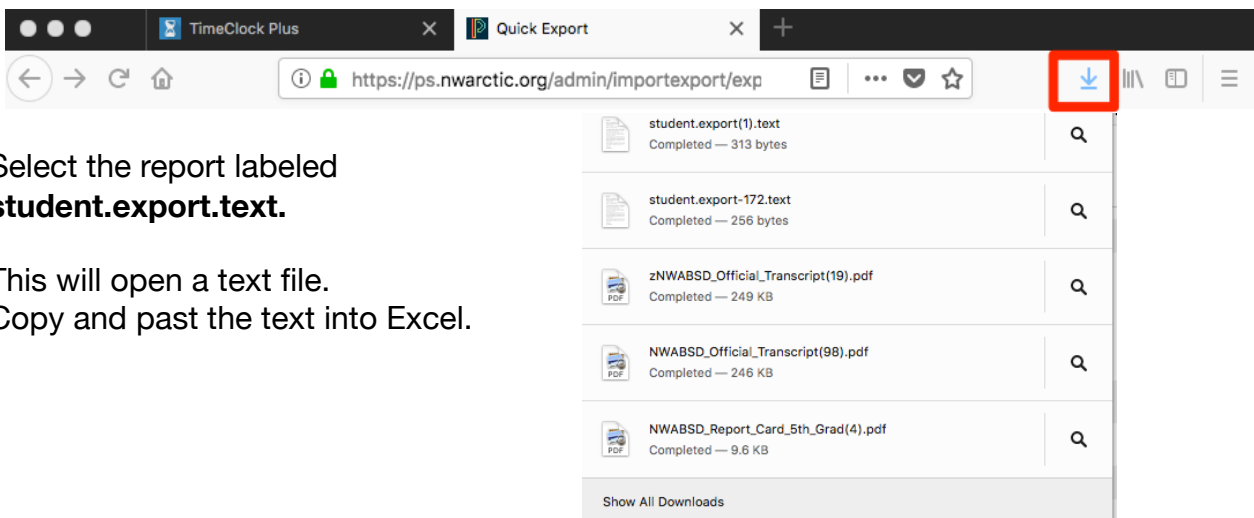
TimeClock Plus

Quick Export

https://ps.nwarctic.org/admin/importexport/exp

Select the report labeled **student.export.text.**

This will open a text file. Copy and past the text into Excel.

student.export(1).text
Completed — 313 bytes

student.export-172.text
Completed — 256 bytes

zNWABSD_Official_Transcript(19).pdf
Completed — 249 KB

NWABSD_Official_Transcript(98).pdf
Completed — 246 KB

NWABSD_Report_Card_5th_Grad(4).pdf
Completed — 9.6 KB

Show All Downloads